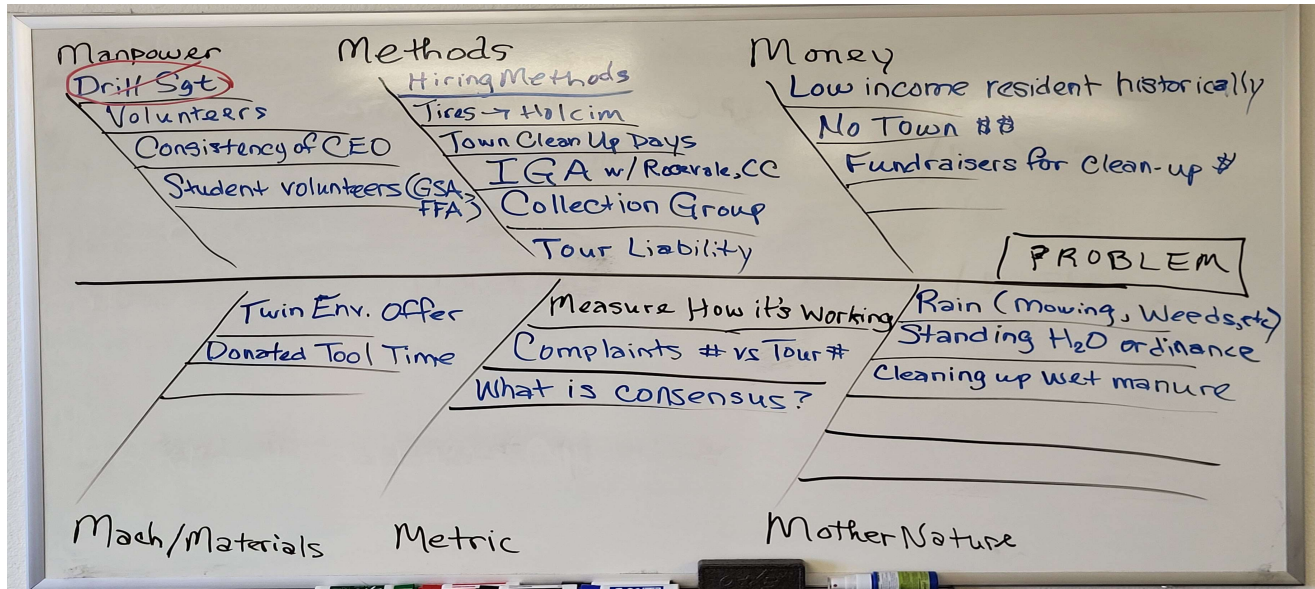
Manpower
Drill Sgt
Volunteers
Consistency of CEO
Student volunteers (GSA, FFA)

Methods
Hiring Methods
Tires → Holcim
Town Clean Up Days
IGA w/ Roosevale, CC
Collection Group
Tour Liability

Money
Low income resident historically
No Town $$
Fundraisers for Clean-up $

PROBLEM

Twin Env. Offer
Donated Tool Time

Measure How it's Working
Complaints # vs Tour #
What is consensus?

Rain (Mowing, Weeds, etc)
Standing $H_2O$ ordinance
Cleaning up wet manure

Mach/Materials
Metric
Mother Nature